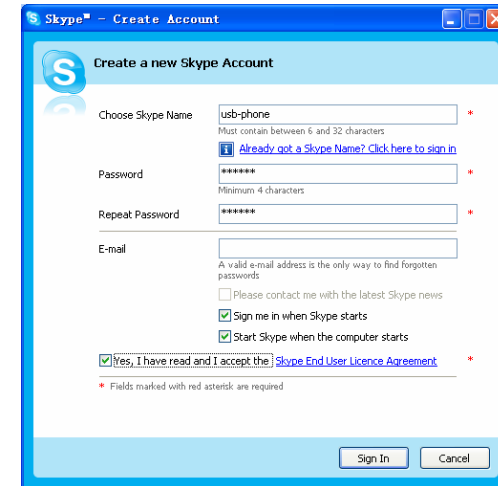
Skype™ - Create Account

Create a new Skype Account

Choose Skype Name
usb-phone
*
Must contain between 6 and 32 characters
Already got a Skype Name? Click here to sign in

Password
******
*
Minimum 4 characters

Repeat Password
******
*

E-mail
A valid e-mail address is the only way to find forgotten passwords

Please contact me with the latest Skype news
Sign me in when Skype starts
Start Skype when the computer starts

Yes, I have read and I accept the Skype End User Licence Agreement
*

* Fields marked with red asterisk are required

Sign In
Cancel